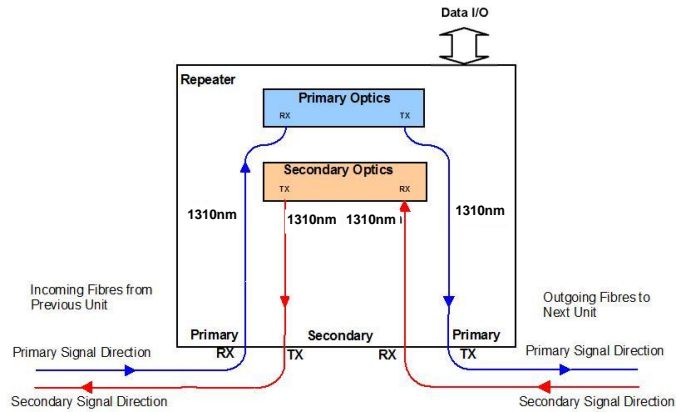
Data I/O

Repeater

Primary Optics
RX TX

Secondary Optics
TX RX

1310nm
1310nm
1310nm
1310nm

Incoming Fibres from Previous Unit

Outgoing Fibres to Next Unit

Primary
RX
Secondary
TX
RX
Primary
TX

Primary Signal Direction
Primary Signal Direction

Secondary Signal Direction
Secondary Signal Direction